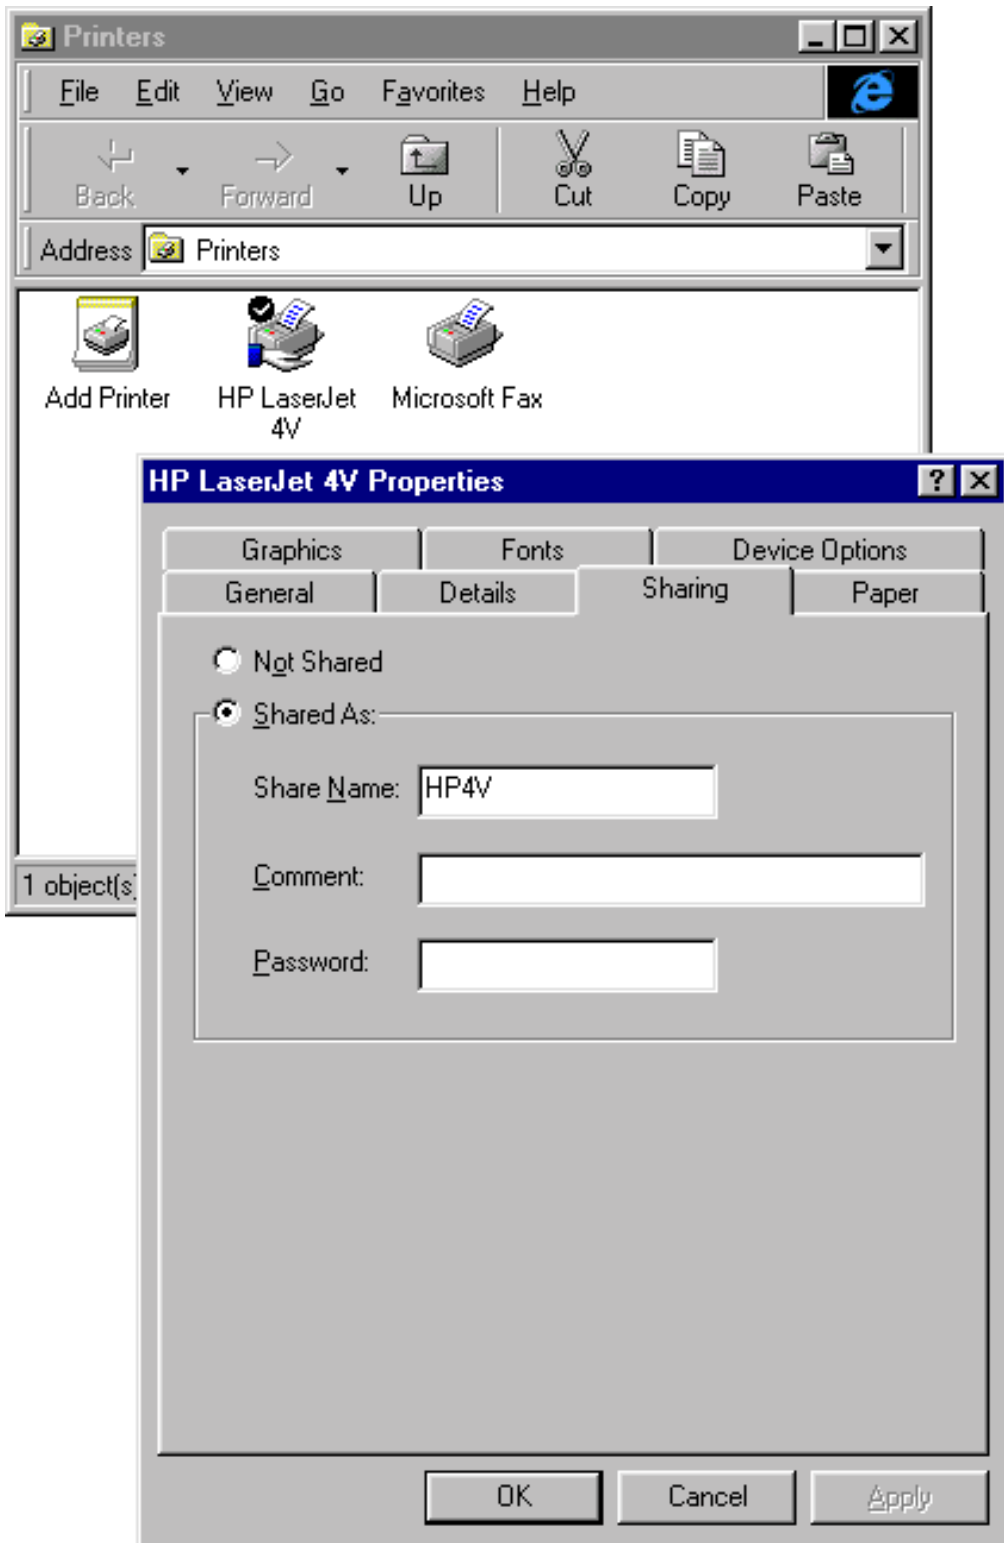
Printers

File Edit View Go Favorites Help

Back Forward Up Cut Copy Paste

Address Printers

Add Printer HP LaserJet 4V Microsoft Fax

1 object(s)

HP LaserJet 4V Properties

Graphics Fonts Device Options
General Details Sharing Paper

Not Shared
Shared As:

Share Name: HP4V

Comment:

Password:

OK Cancel Apply